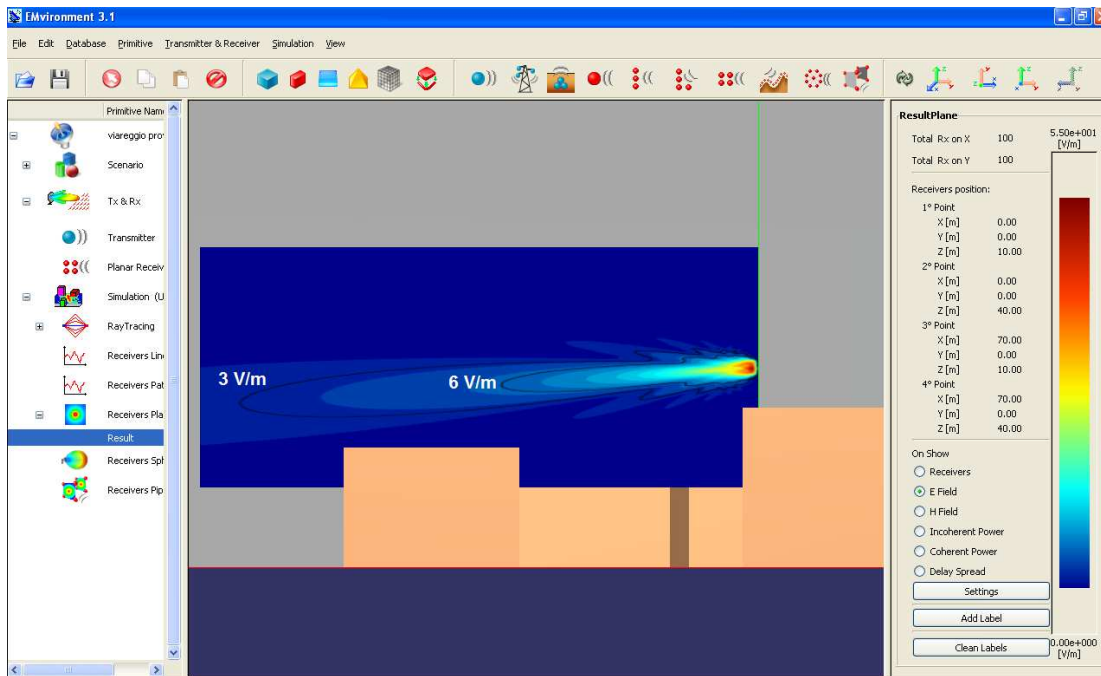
EMvironment 3.1

File Edit Database Primitive Transmitter & Receiver Simulation View

Primitive Name
viareggio pro
Scenario
Tx & Rx
Transmitter
Planar Receiv
Simulation (U
RayTracing
Receivers Lin
Receivers Pat
Receivers Pla
Result
Receivers Sph
Receivers Pip

3 V/m
6 V/m

ResultPlane
Total Rx on X 100
Total Rx on Y 100
Receivers position:
1° Point
X [m] 0.00
Y [m] 0.00
Z [m] 10.00
2° Point
X [m] 0.00
Y [m] 0.00
Z [m] 40.00
3° Point
X [m] 70.00
Y [m] 0.00
Z [m] 10.00
4° Point
X [m] 70.00
Y [m] 0.00
Z [m] 40.00
On Show
Receivers
E Field
H Field
Incoherent Power
Coherent Power
Delay Spread
Settings
Add Label
Clean Labels

5.50e+001 [V/m]
0.00e+000 [V/m]